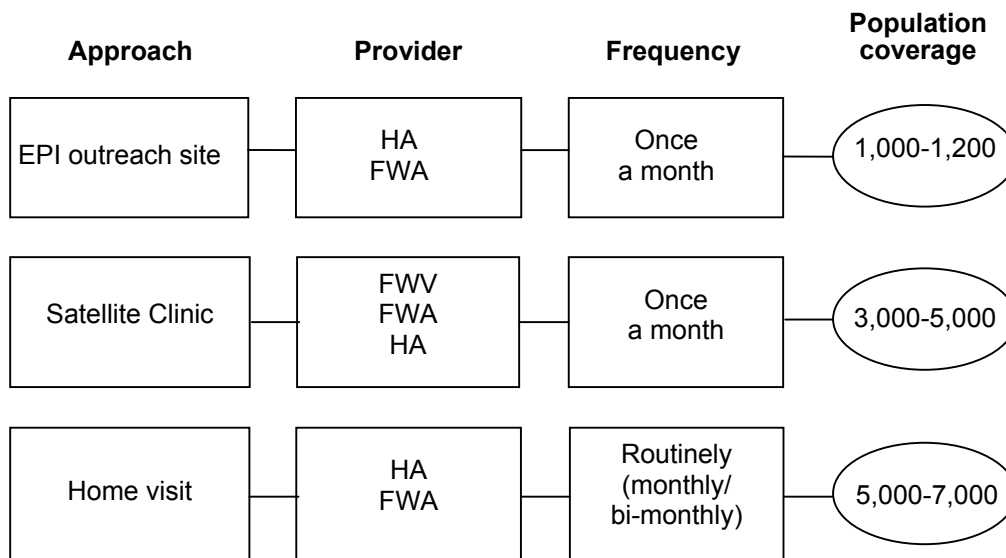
Approach

Provider

Frequency

Population coverage

EPI outreach site

HA
FWA

Once a month

1,000-1,200

Satellite Clinic

FWV
FWA
HA

Once a month

3,000-5,000

Home visit

HA
FWA

Routinely (monthly/ bi-monthly)

5,000-7,000